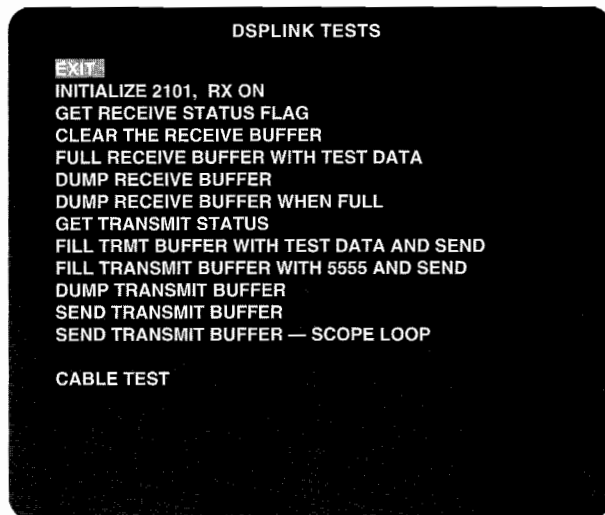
DSPLINK TESTS

EXIT
INITIALIZE 2101, RX ON
GET RECEIVE STATUS FLAG
CLEAR THE RECEIVE BUFFER
FULL RECEIVE BUFFER WITH TEST DATA
DUMP RECEIVE BUFFER
DUMP RECEIVE BUFFER WHEN FULL
GET TRANSMIT STATUS
FILL TRMT BUFFER WITH TEST DATA AND SEND
FILL TRANSMIT BUFFER WITH 5555 AND SEND
DUMP TRANSMIT BUFFER
SEND TRANSMIT BUFFER
SEND TRANSMIT BUFFER — SCOPE LOOP

CABLE TEST